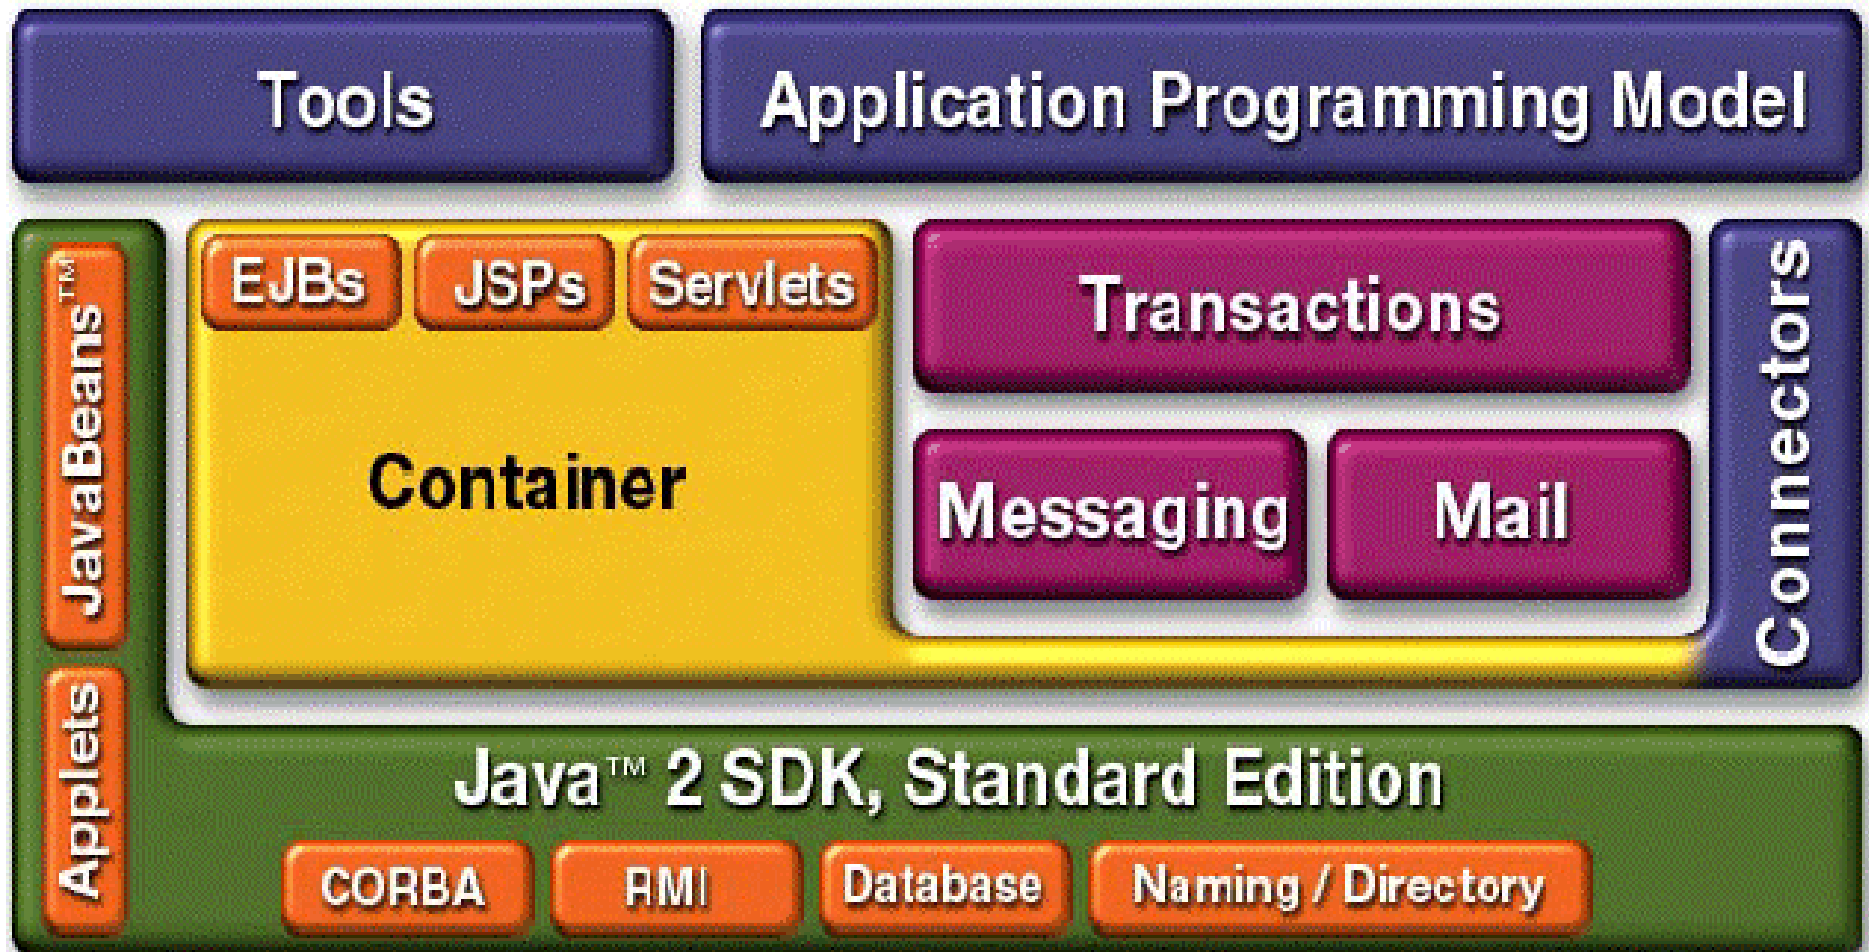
Tools

Application Programming Model

JavaBeans™

Applets

EJBs

JSPs

Servlets

Container

Transactions

Messaging

Mail

Connectors

Java™ 2 SDK, Standard Edition

CORBA

RMI

Database

Naming / Directory